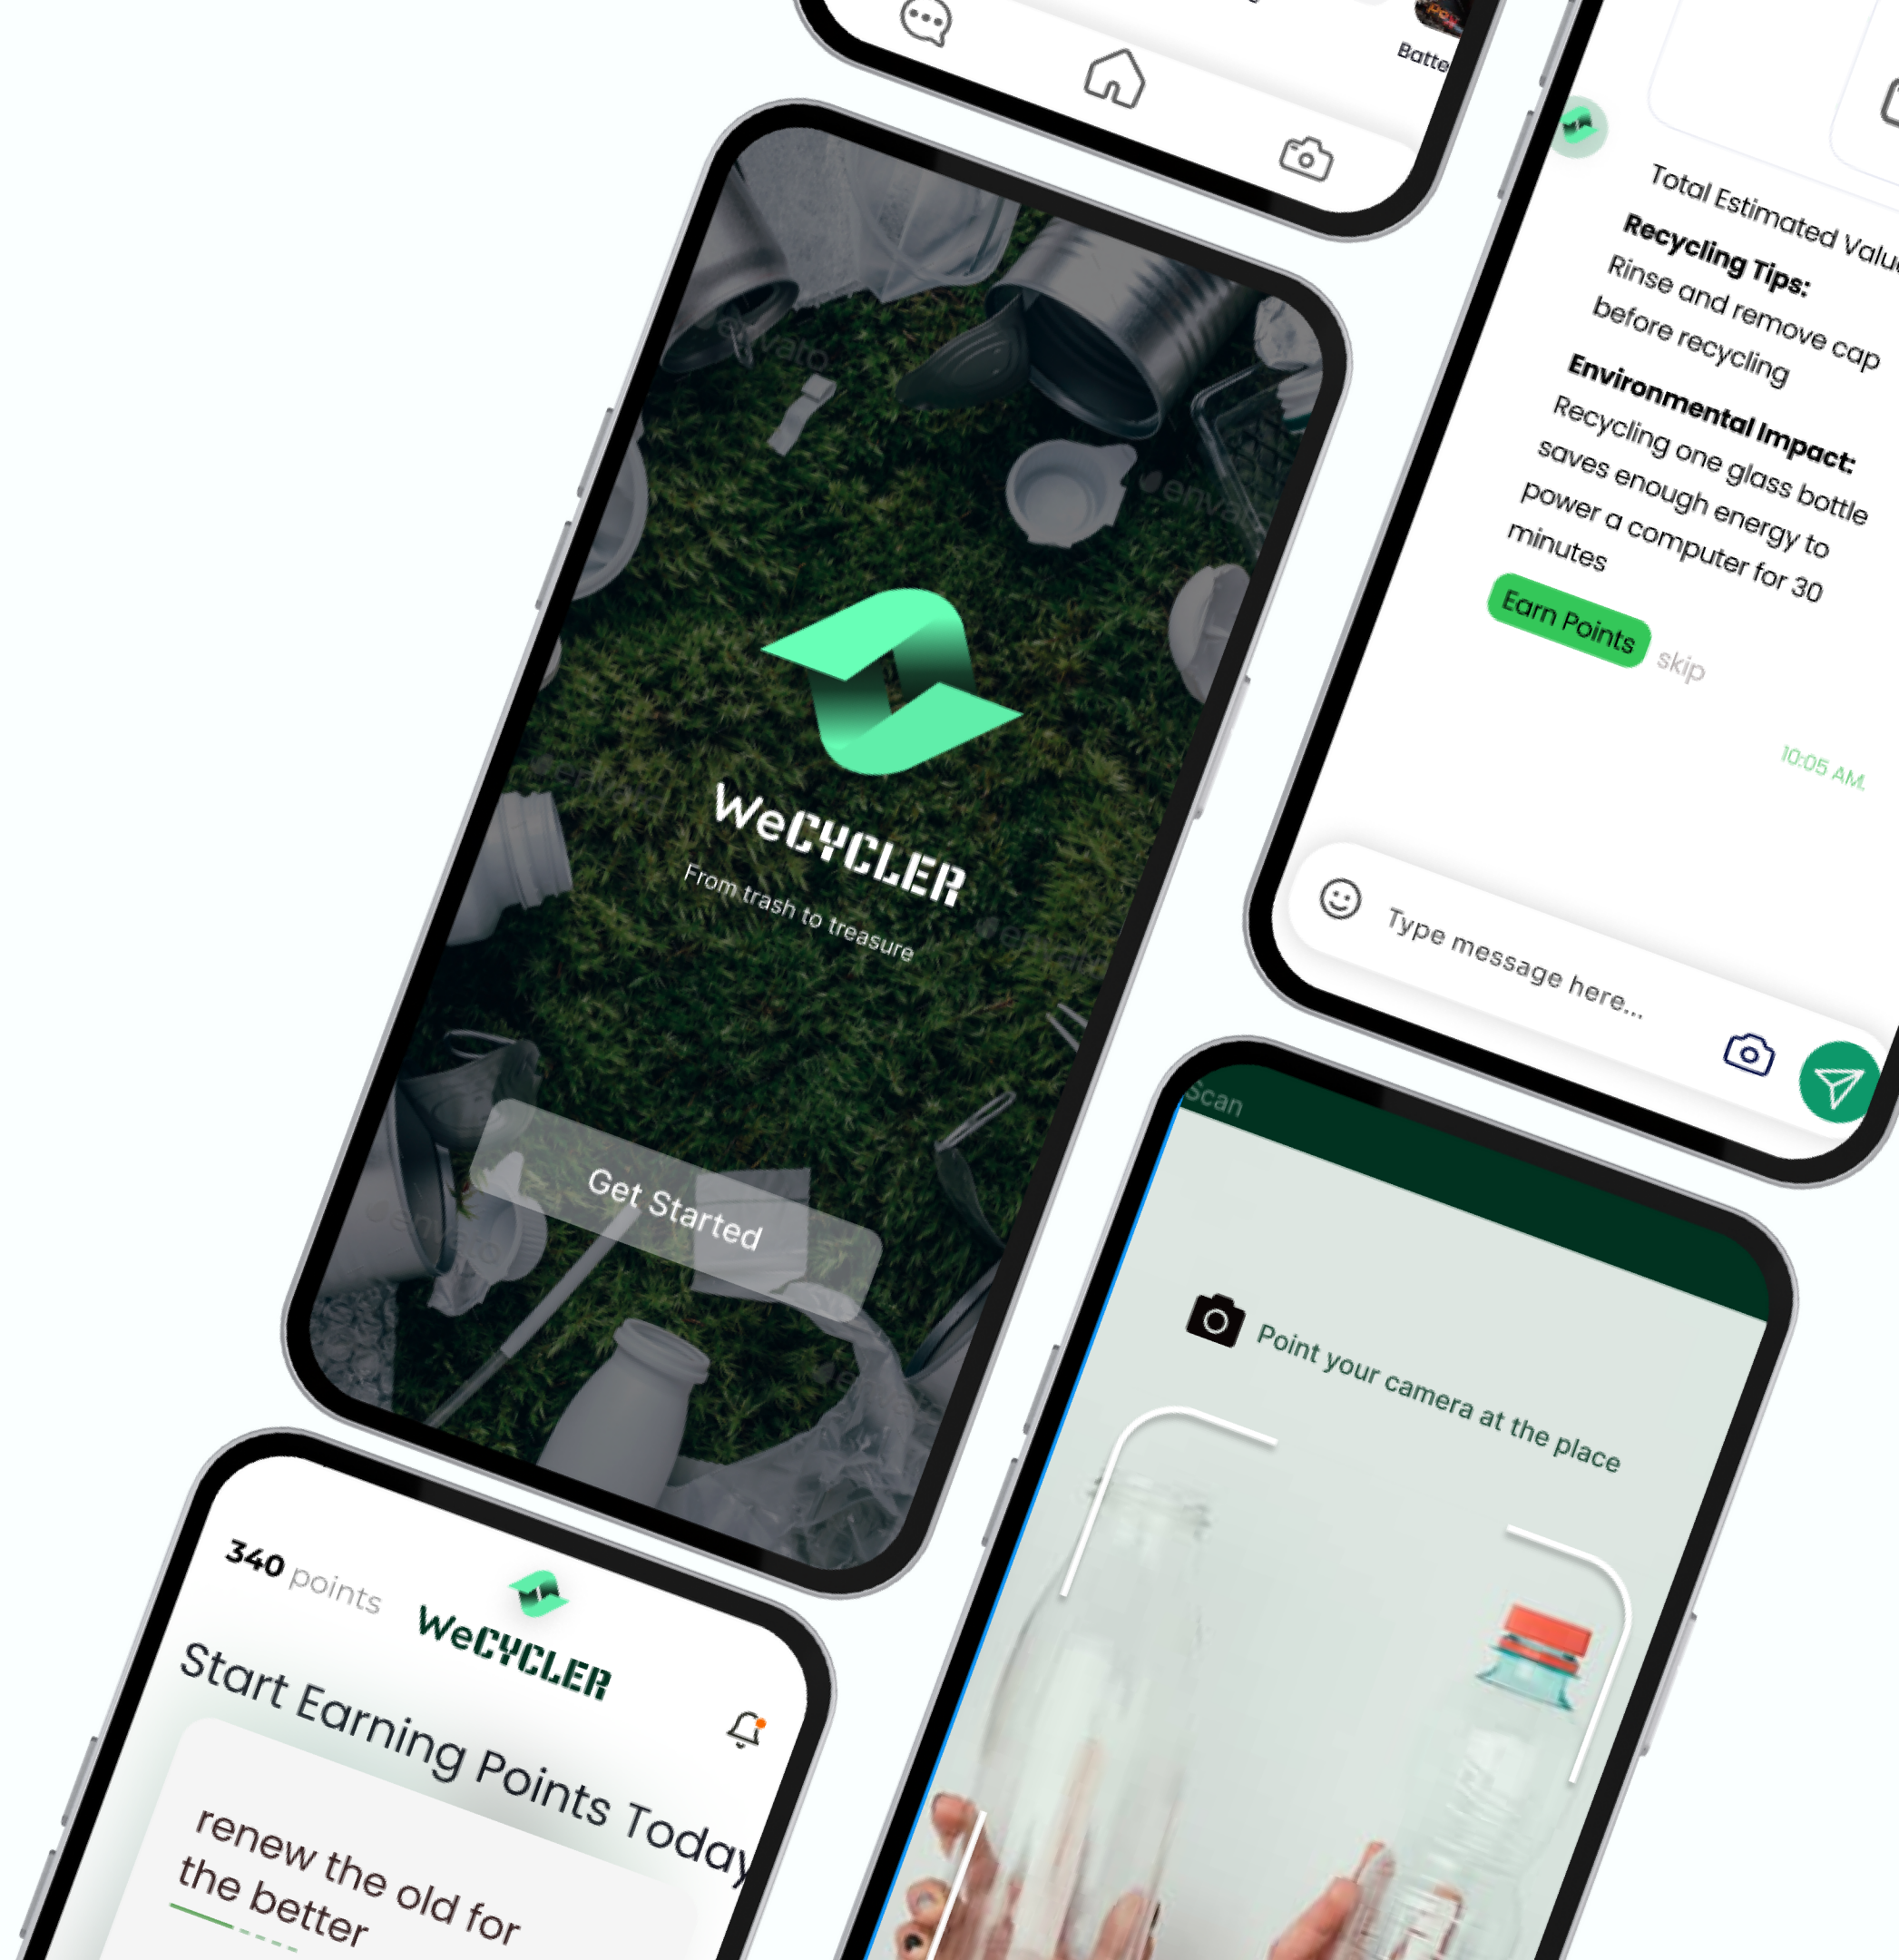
Batte

WeCYCLER
From trash to treasure

Get Started

Total Estimated Valu
Recycling Tips:
Rinse and remove cap before recycling
Environmental Impact:
Recycling one glass bottle saves enough energy to power a computer for 30 minutes
Earn Points
skip

10:05 AM

Type message here...

Scan

Point your camera at the place

340 points
WeCYCLER
Start Earning Points Today
renew the old for the better